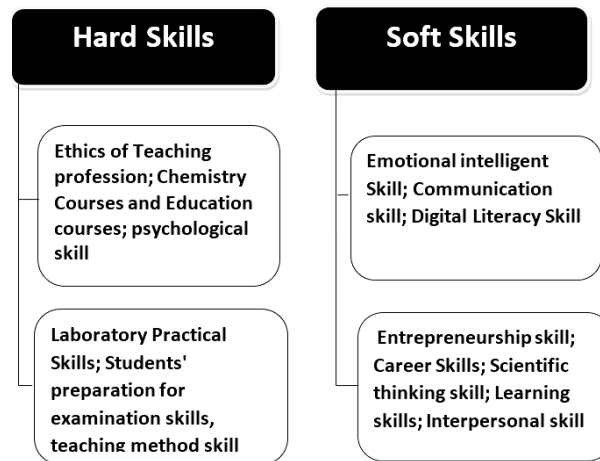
Hard Skills

Ethics of Teaching profession; Chemistry Courses and Education courses; psychological skill

Laboratory Practical Skills; Students' preparation for examination skills, teaching method skill

Soft Skills

Emotional intelligent Skill; Communication skill; Digital Literacy Skill

Entrepreneurship skill; Career Skills; Scientific thinking skill; Learning skills; Interpersonal skill